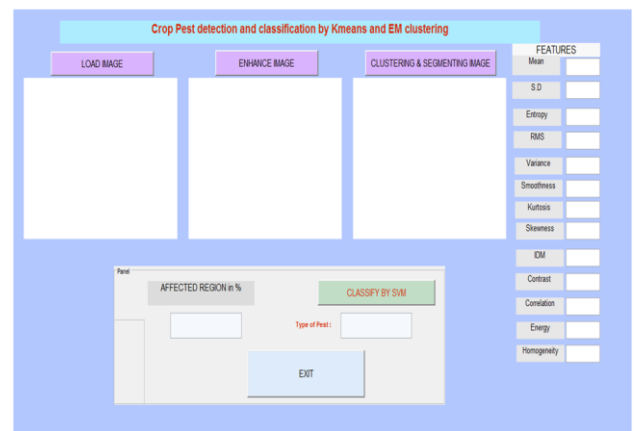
Crop Pest detection and classification by Kmeans and EM clustering

LOAD IMAGE

ENHANCE IMAGE

CLUSTERING & SEGMENTING IMAGE

FEATURES

Mean

S.D

Entropy

RMS

Variance

Smoothness

Kurtosis

Skewness

IDM

Contrast

Correlation

Energy

Homogeneity

Panel

AFFECTED REGION in %

CLASSIFY BY SVM

Type of Pest :

EXIT